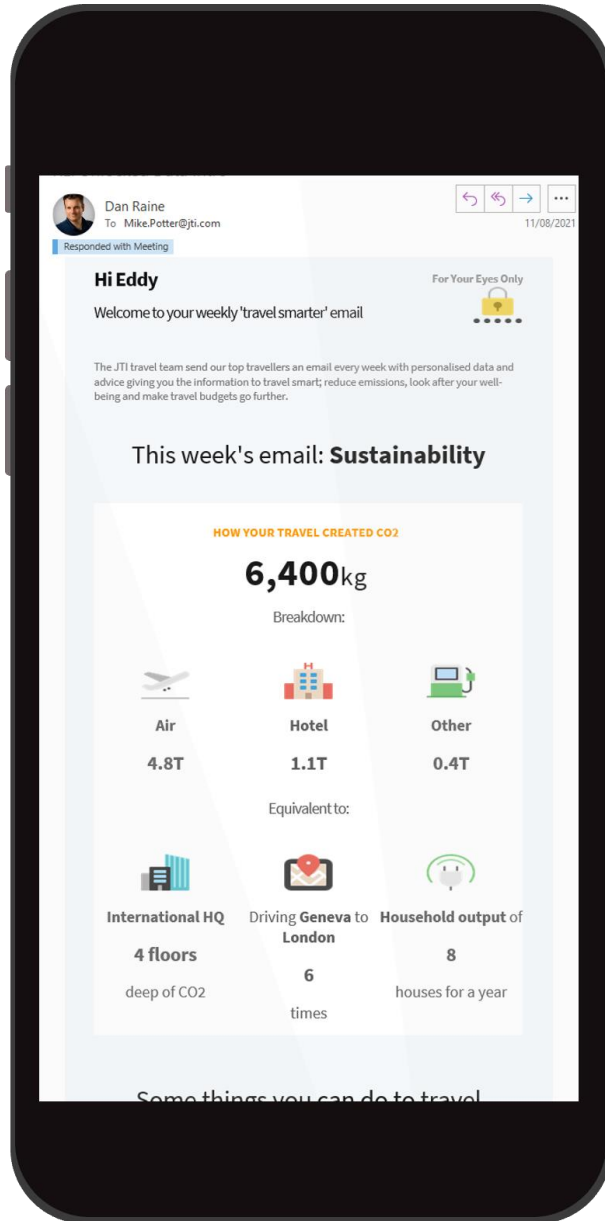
Dan Raine
To Mike.Potter@jti.com

11/08/2021

Responded with Meeting

Hi Eddy

Welcome to your weekly 'travel smarter' email

For Your Eyes Only

The JTI travel team send our top travellers an email every week with personalised data and advice giving you the information to travel smart; reduce emissions, look after your well-being and make travel budgets go further.

This week's email: **Sustainability**

HOW YOUR TRAVEL CREATED CO2

**6,400**kg

Breakdown:

| Air | Hotel | Other |
|---|---|---|
| 4.8T | 1.1T | 0.4T |

Equivalent to:

| International HQ | Driving **Geneva** to **London** | **Household output** of |
|---|---|---|
| 4 floors | 6 | 8 |
| deep of CO2 | times | houses for a year |

Some things you can do to travel